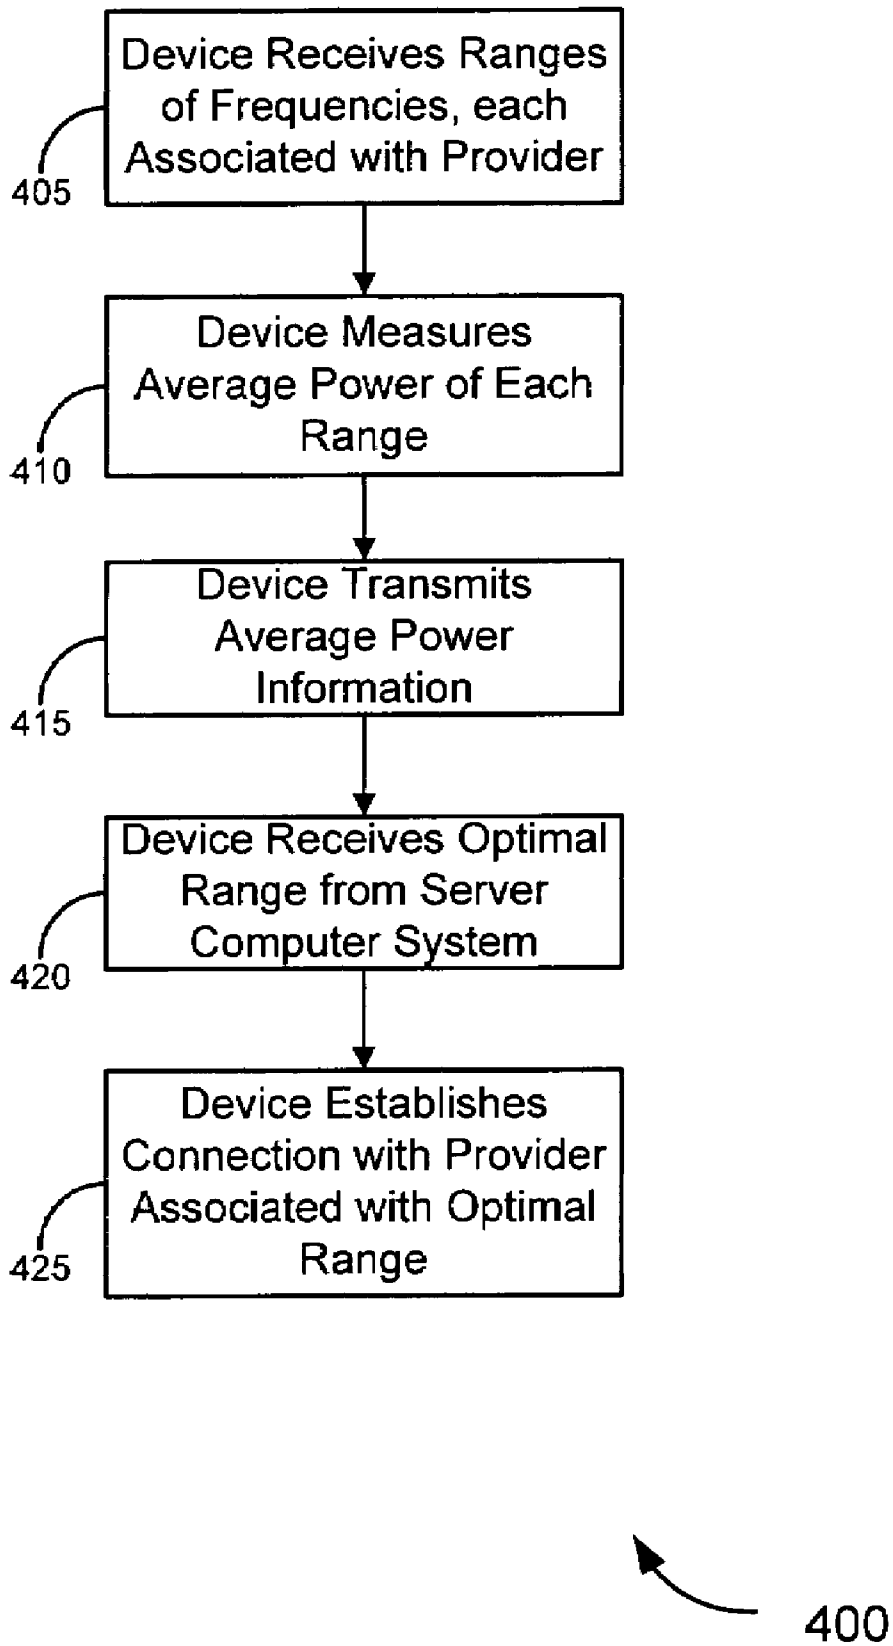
Device Receives Ranges of Frequencies, each Associated with Provider

405

Device Measures Average Power of Each Range

410

Device Transmits Average Power Information

415

Device Receives Optimal Range from Server Computer System

420

Device Establishes Connection with Provider Associated with Optimal Range

425

400